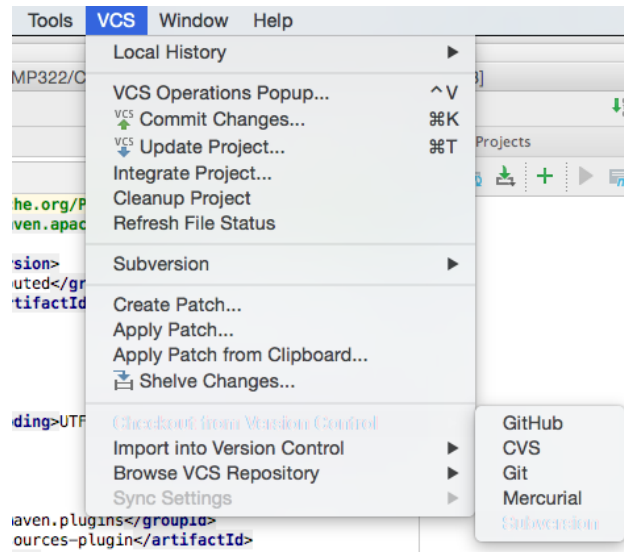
Tools VCS Window Help

Local History

VCS Operations Popup... ^V
Commit Changes... ⌘K
Update Project... ⌘T
Integrate Project...
Cleanup Project
Refresh File Status

Subversion

Create Patch...
Apply Patch...
Apply Patch from Clipboard...
Shelve Changes...

Checkout from Version Control
Import into Version Control
Browse VCS Repository
Sync Settings

GitHub
CVS
Git
Mercurial
Subversion

MP322/C
Projects
che.org/P
aven.apac
rsion>
buted</gr
rtifactId
ding>UTF
aven.plugins</groupId>
ources-plugin</artifactId>